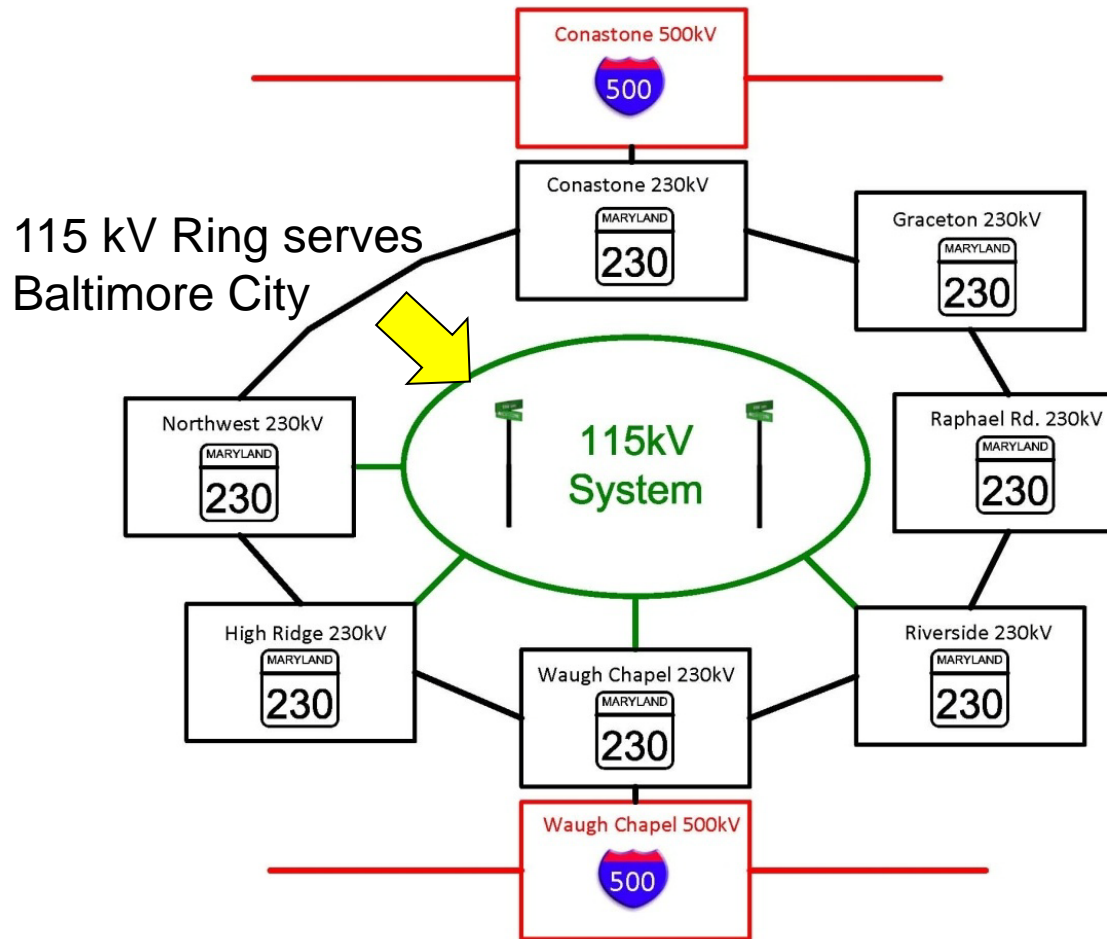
Conastone 500kV
500

Conastone 230kV
MARYLAND
230

115 kV Ring serves Baltimore City

Graceton 230kV
MARYLAND
230

Northwest 230kV
MARYLAND
230

115kV System

Raphael Rd. 230kV
MARYLAND
230

High Ridge 230kV
MARYLAND
230

Riverside 230kV
MARYLAND
230

Waugh Chapel 230kV
MARYLAND
230

Waugh Chapel 500kV
500